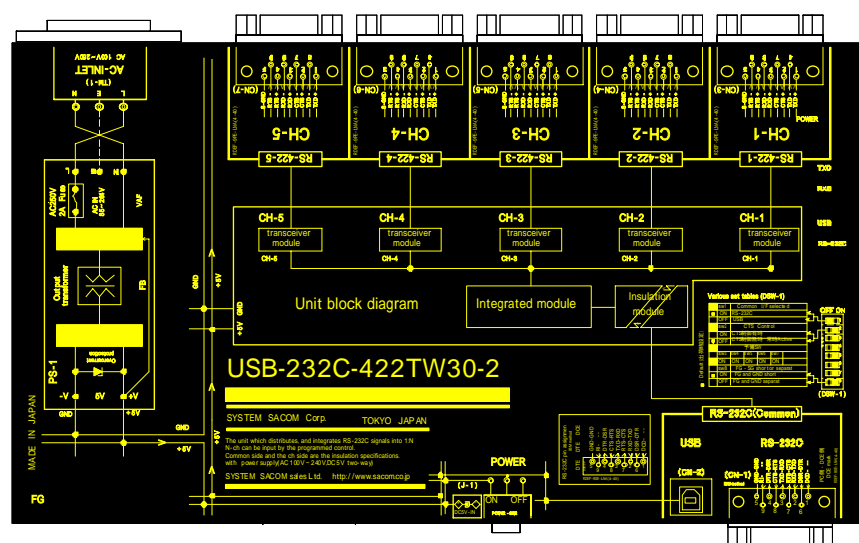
AC-INLET
(TM-1)
AC 100V~240V
N
L
AC250V
2A Fuse
ACIN 85-264V
VAF
Output transformer
FB
PS-1
-V
5V
+V
GND
+5V
GND
+5V
+5V
GND
+5V
MADE IN JAPAN
FG
(CN-7)
(CN-6)
(CN-5)
(CN-4)
(CN-3)
CH-5
CH-4
CH-3
CH-2
CH-1
POWER
RS-422-5
RS-422-4
RS-422-3
RS-422-2
RS-422-1
TXD
CH-5
CH-4
CH-3
CH-2
CH-1
transceiver module
transceiver module
transceiver module
transceiver module
transceiver module
CH-5
CH-4
CH-3
CH-2
CH-1
USB
Unit block diagram
Integrated module
Insulation module
Various set tables (DSW-1)
OFF ON
(DSW-1)
USB-232C-422TW30-2
SYSTEM SACOM Corp.
TOKYO JAPAN
The unit which distributes, and integrates RS-232C signals into 1:N
N-ch can be input by the programmed control.
Common side and the ch side are the insulation specifications.
with power supply(AC100V~240V,DC5V two-way)
SYSTEM SACOM sales Ltd. http://www.sacom.co.jp
POWER
(J-1)
ON
OFF
RS-232C(Common)
USB
RS-232C
(CN-2)
(CN-1)